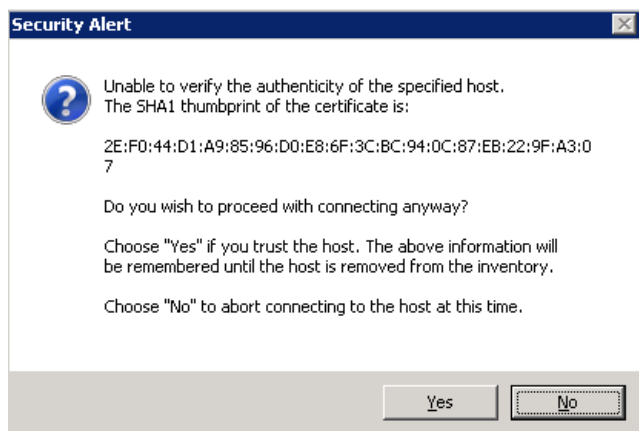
Security Alert

Unable to verify the authenticity of the specified host. The SHA1 thumbprint of the certificate is:

2E:F0:44:D1:A9:85:96:D0:E8:6F:3C:BC:94:0C:87:EB:22:9F:A3:07

Do you wish to proceed with connecting anyway?

Choose "Yes" if you trust the host. The above information will be remembered until the host is removed from the inventory.

Choose "No" to abort connecting to the host at this time.

Yes

No